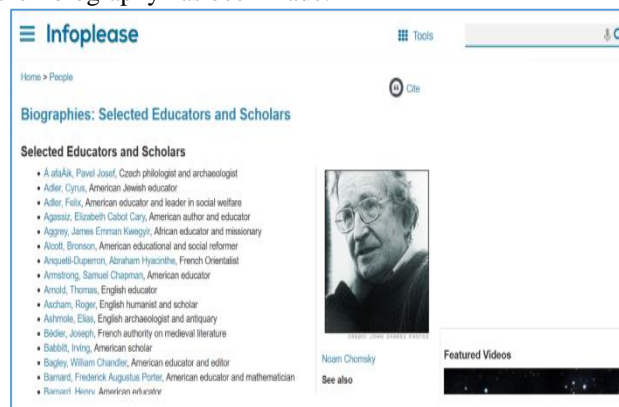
Infoplease

Tools

Home > People

Cite

Biographies: Selected Educators and Scholars

Selected Educators and Scholars

- Å afaÅik, Pavel Josef, Czech philologist and archaeologist
- Adler, Cyrus, American Jewish educator
- Adler, Felix, American educator and leader in social welfare
- Agassiz, Elizabeth Cabot Cary, American author and educator
- Aggrey, James Emman Kwegyir, African educator and missionary
- Alcott, Bronson, American educational and social reformer
- Anquetil-Duperron, Abraham Hyacinthe, French Orientalist
- Armstrong, Samuel Chapman, American educator
- Arnold, Thomas, English educator
- Ascham, Roger, English humanist and scholar
- Ashmole, Elias, English archaeologist and antiquary
- Bédier, Joseph, French authority on medieval literature
- Babbitt, Irving, American scholar
- Bagley, William Chandler, American educator and editor
- Barnard, Frederick Augustus Porter, American educator and mathematician
- Barnard, Henry, American educator

CREDIT: JOHN SOARES PHOTOS

Noam Chomsky

See also

Featured Videos